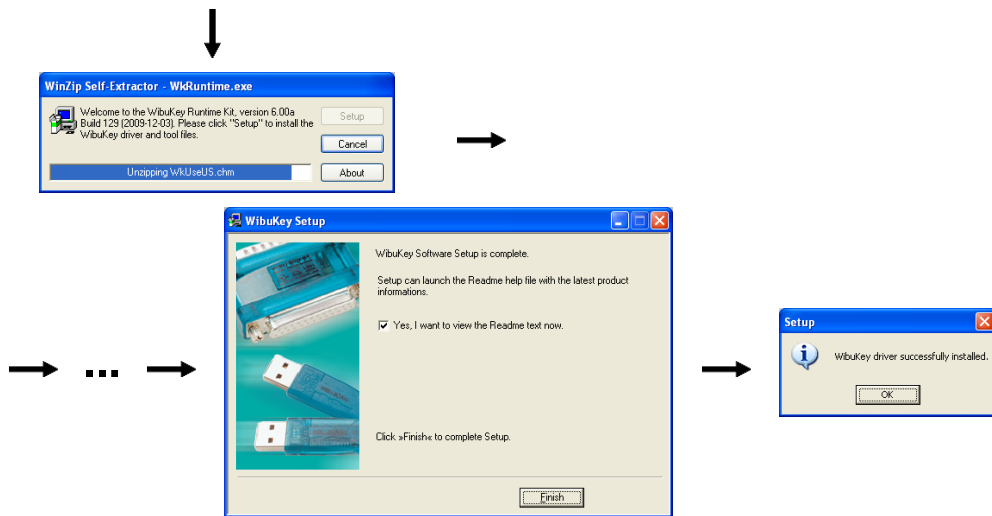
WinZip Self-Extractor - WkRuntime.exe

Welcome to the WibuKey Runtime Kit, version 6.00a Build 129 (2009-12-03). Please click "Setup" to install the WibuKey driver and tool files.

Setup

Cancel

Unzipping WkUseUS.chm

About

...

WibuKey Setup

WibuKey Software Setup is complete.

Setup can launch the Readme help file with the latest product informations.

Yes, I want to view the Readme text now.

Click »Finish« to complete Setup.

Finish

Setup

WibuKey driver successfully installed.

OK